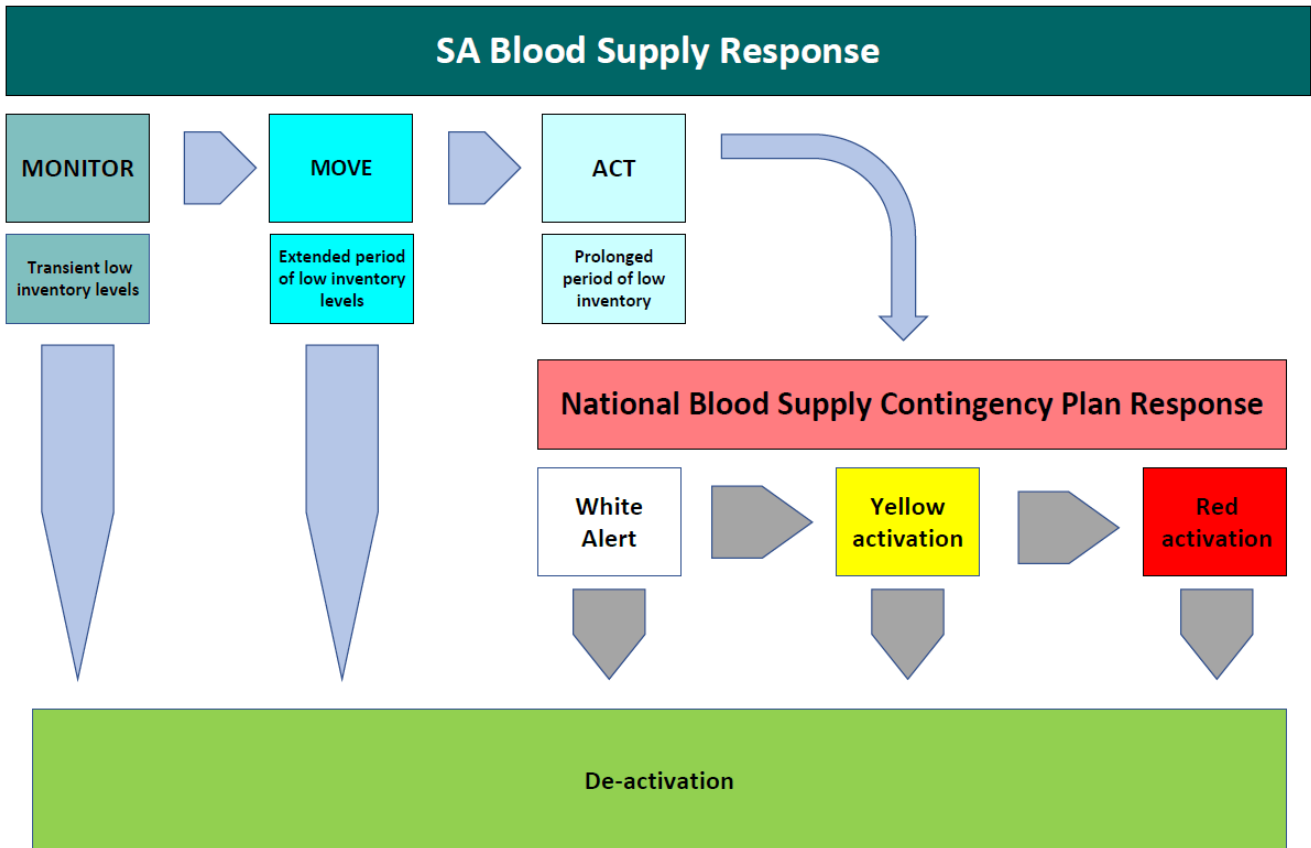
SA Blood Supply Response

MONITOR

Transient low inventory levels

MOVE

Extended period of low inventory levels

ACT

Prolonged period of low inventory

National Blood Supply Contingency Plan Response

White Alert

Yellow activation

Red activation

De-activation